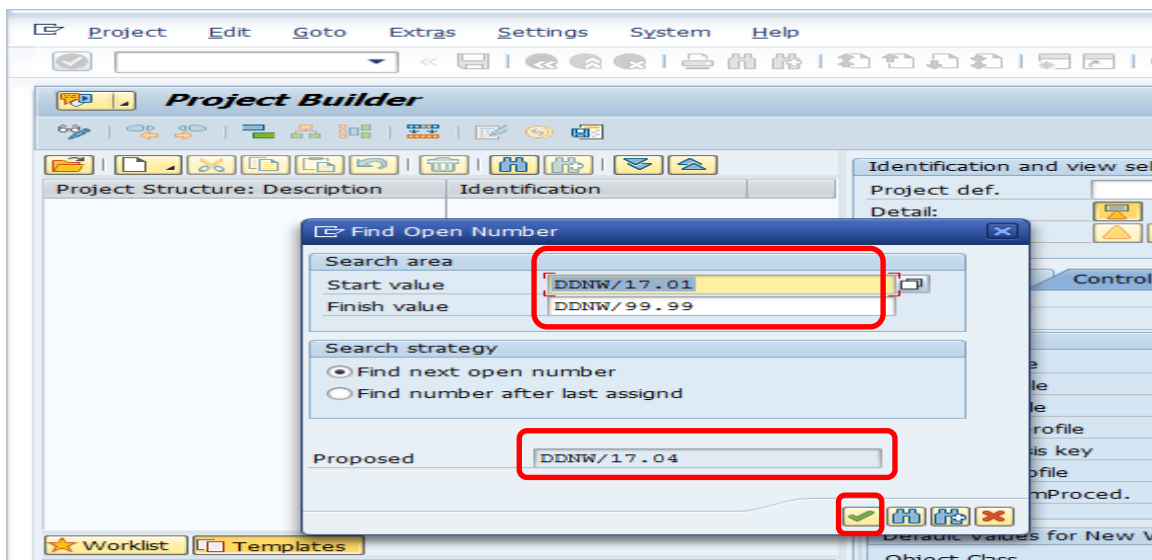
Project Edit Goto Extras Settings System Help

Project Builder

Project Structure: Description | Identification

Identification and view se
Project def.
Detail:

Find Open Number

Search area
Start value DDNW/17.01
Finish value DDNW/99.99

Search strategy
Find next open number
Find number after last assignd

Proposed DDNW/17.04

Control
e
le
le
rofile
is key
ofile
mProced.
Default Values for New V
Object Class

Worklist Templates